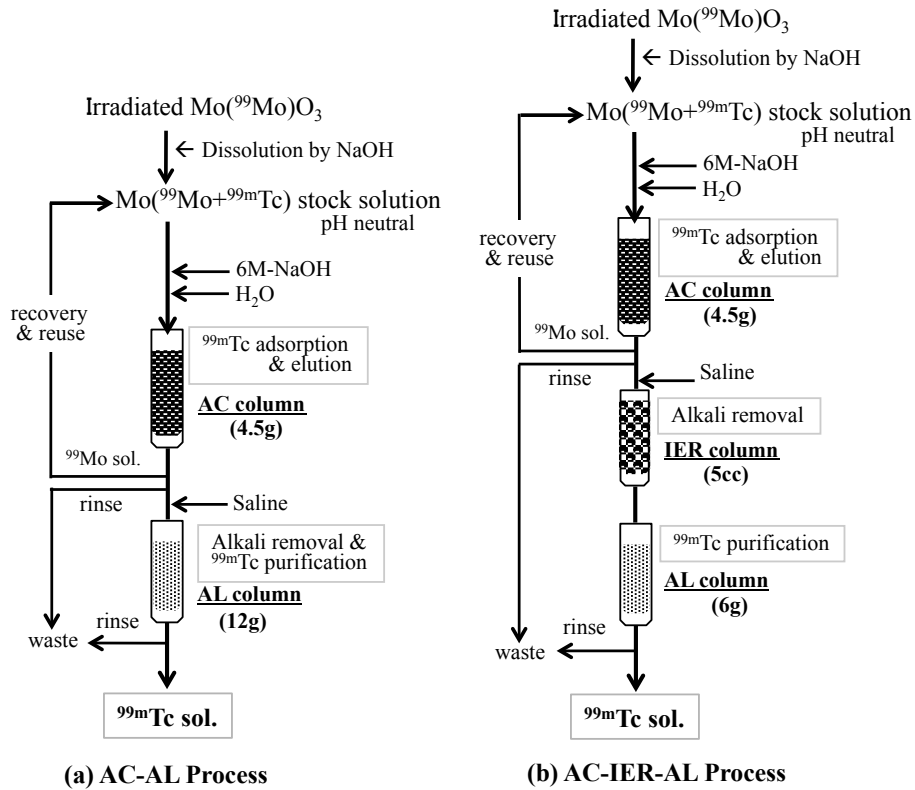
Irradiated Mo($^{99}$Mo)O$_3$

← Dissolution by NaOH

Mo($^{99}$Mo+$^{99m}$Tc) stock solution pH neutral

← 6M-NaOH

← H$_2$O

recovery & reuse

$^{99m}$Tc adsorption & elution

AC column (4.5g)

$^{99}$Mo sol.

rinse

← Saline

Alkali removal & $^{99m}$Tc purification

AL column (12g)

waste

rinse

$^{99m}$Tc sol.

(a) AC-AL Process

Irradiated Mo($^{99}$Mo)O$_3$

← Dissolution by NaOH

Mo($^{99}$Mo+$^{99m}$Tc) stock solution pH neutral

← 6M-NaOH

← H$_2$O

recovery & reuse

$^{99m}$Tc adsorption & elution

AC column (4.5g)

$^{99}$Mo sol.

rinse

← Saline

Alkali removal

IER column (5cc)

$^{99m}$Tc purification

AL column (6g)

rinse

waste

$^{99m}$Tc sol.

(b) AC-IER-AL Process